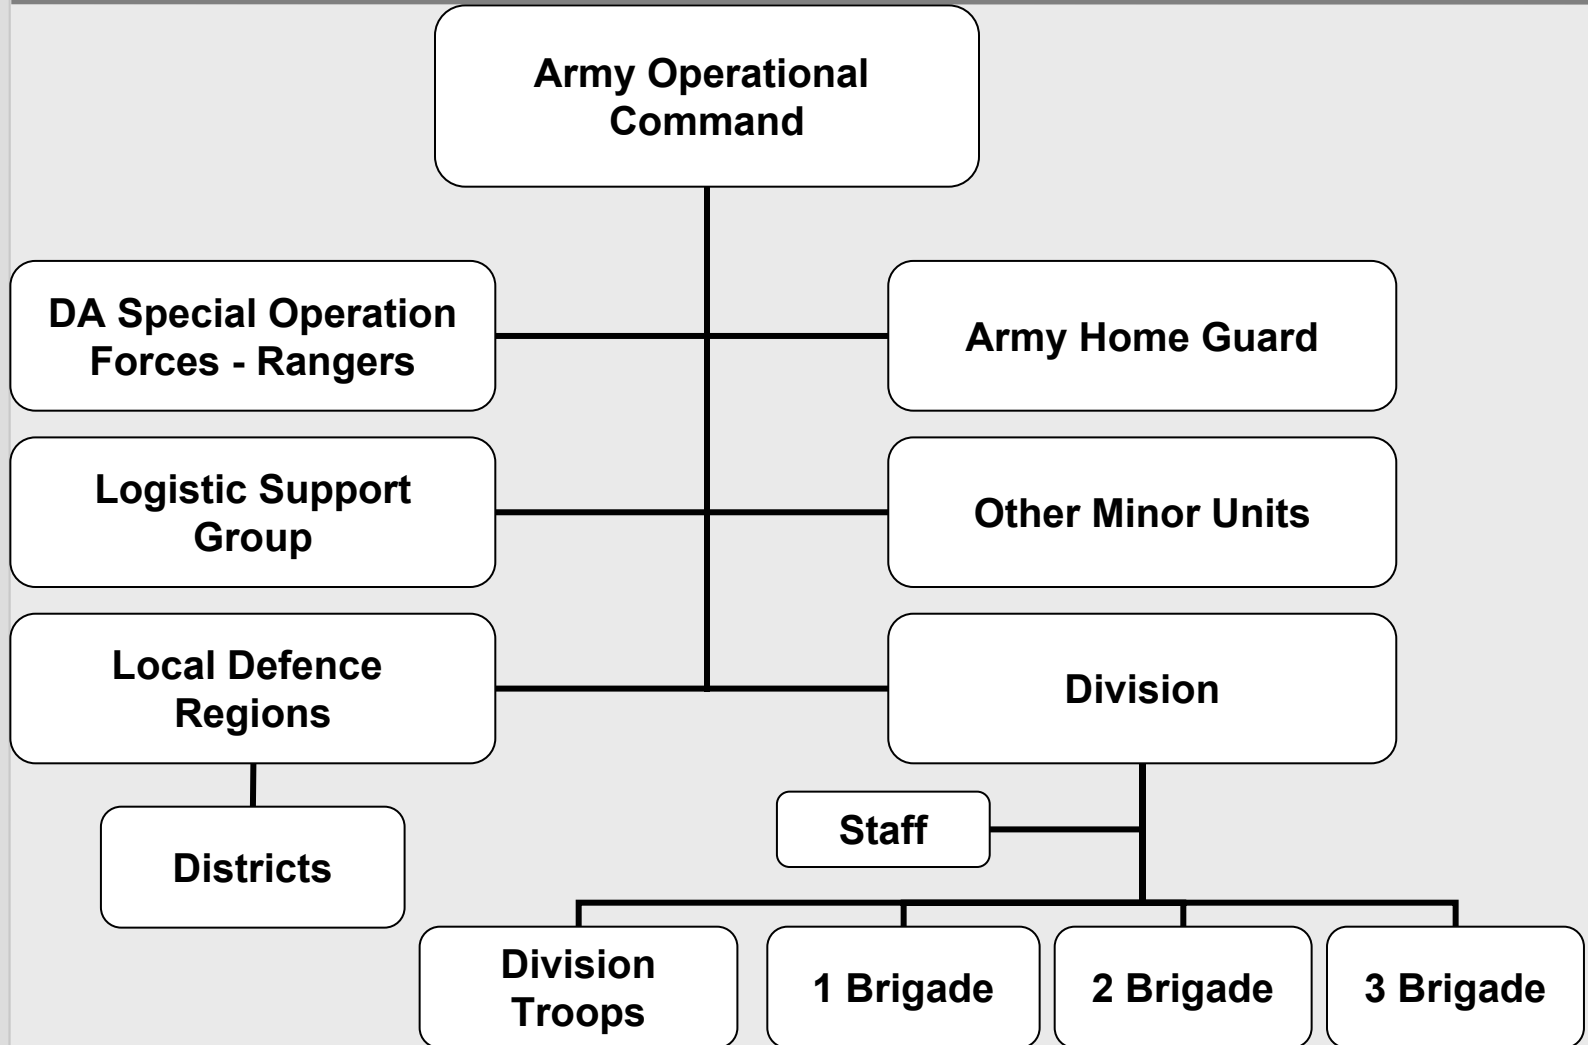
Army Operational Command

DA Special Operation Forces - Rangers

Army Home Guard

Logistic Support Group

Other Minor Units

Local Defence Regions

Division

Districts

Staff

Division Troops

1 Brigade

2 Brigade

3 Brigade